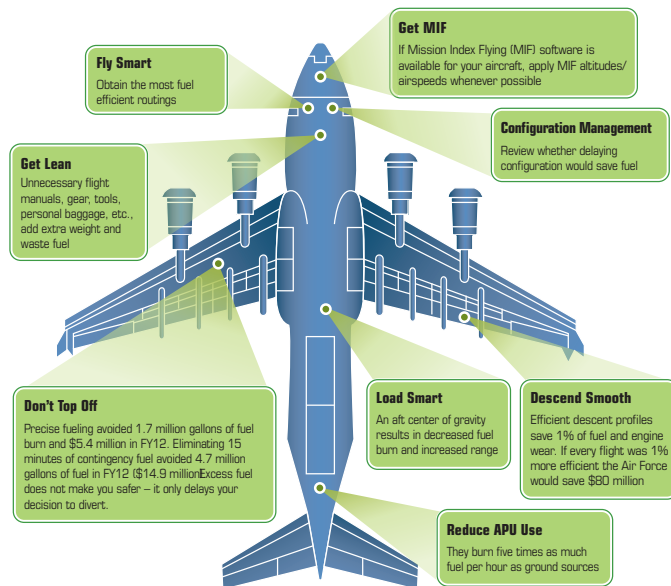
Get MIF
If Mission Index Flying (MIF) software is available for your aircraft, apply MIF altitudes/ airspeeds whenever possible

Fly Smart
Obtain the most fuel efficient routings

Configuration Management
Review whether delaying configuration would save fuel

Get Lean
Unnecessary flight manuals, gear, tools, personal baggage, etc., add extra weight and waste fuel

Don't Top Off
Precise fueling avoided 1.7 million gallons of fuel burn and $5.4 million in FY12. Eliminating 15 minutes of contingency fuel avoided 4.7 million gallons of fuel in FY12 ($14.9 millionExcess fuel does not make you safer – it only delays your decision to divert.

Load Smart
An aft center of gravity results in decreased fuel burn and increased range

Descend Smooth
Efficient descent profiles save 1% of fuel and engine wear. If every flight was 1% more efficient the Air Force would save $80 million

Reduce APU Use
They burn five times as much fuel per hour as ground sources